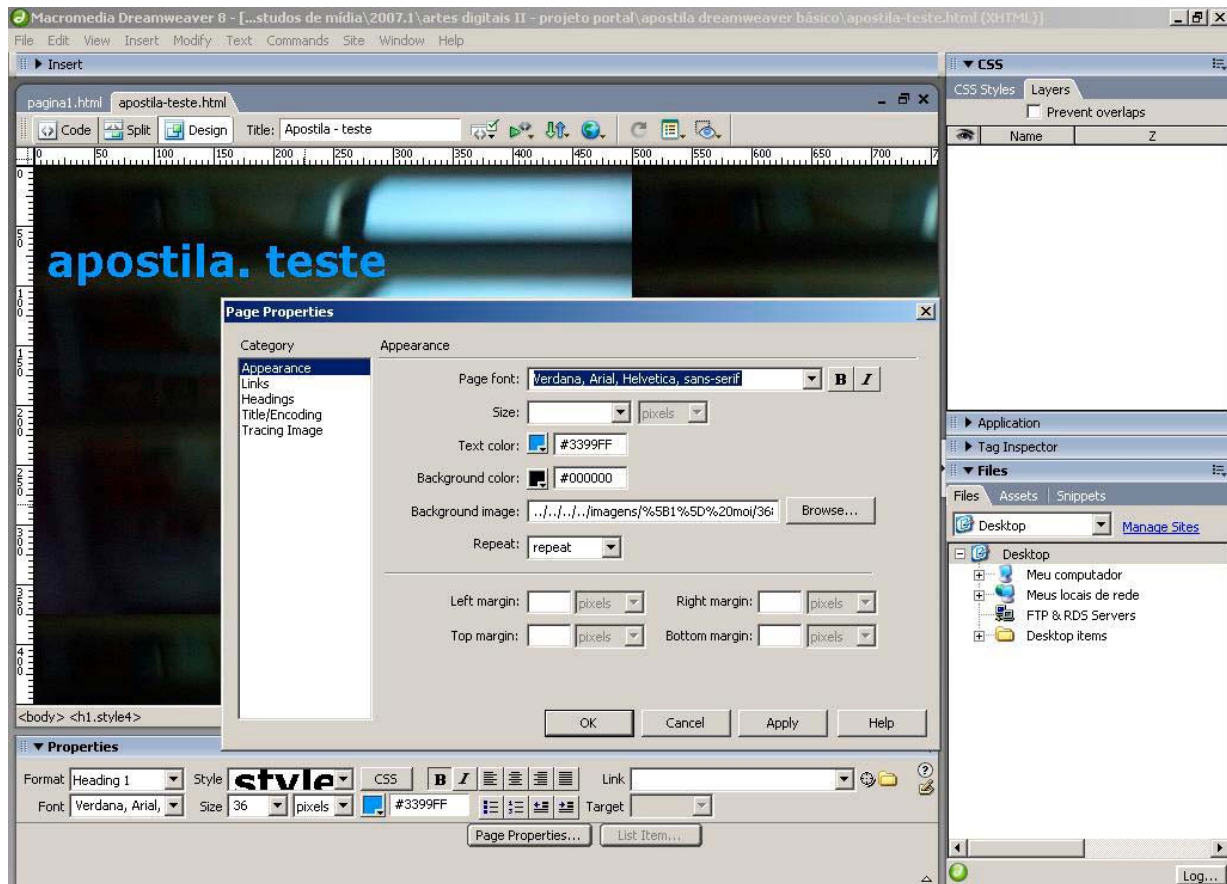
Macromedia Dreamweaver 8 - [...studos de mídia\2007.1\artes digitais II - projeto portal\apostila dreamweaver básico\apostila-teste.html (XHTML)]

File Edit View Insert Modify Text Commands Site Window Help

Insert

pagina1.html apostila-teste.html

Code Split Design Title: Apostila - teste

0 50 100 150 200 250 300 350 400 450 500 550 600 650 700

apostila. teste

<body> <h1.style4>

Properties

Format Heading 1 Style style CSS Link

Font Verdana, Arial, Size 36 pixels #3399FF Target

Page Properties... List Item...

Page Properties

Category

Appearance
Links
Headings
Title/Encoding
Tracing Image

Appearance

Page font: Verdana, Arial, Helvetica, sans-serif B I

Size: pixels

Text color: #3399FF

Background color: #000000

Background image: ../../../../imagens/%5B1%5D%20moi/36 Browse...

Repeat: repeat

Left margin: pixels Right margin: pixels

Top margin: pixels Bottom margin: pixels

OK Cancel Apply Help

CSS

CSS Styles Layers

Prevent overlaps

Name Z

Application

Tag Inspector

Files

Files Assets Snippets

Desktop Manage Sites

Desktop

Meu computador

Meus locais de rede

FTP & RDS Servers

Desktop items

Log...